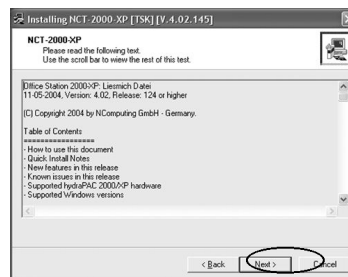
Installing NCT-2000-XP [TSK] [V.4.02.145]

NCT-2000-XP
Please read the following text.
Use the scroll bar to view the rest of this text.

Office Station 2000XP: Liesmich Datei
11-05-2004, Version: 4.02, Release: 124 or higher

(C) Copyright 2004 by NComputing GmbH - Germany.

Table of Contents
==================
- How to use this document
- Quick Install Notes
- New features in this release
- Known issues in this release
- Supported hydraPAC 2000/XP hardware
- Supported Windows versions

< Back | Next > | Cancel